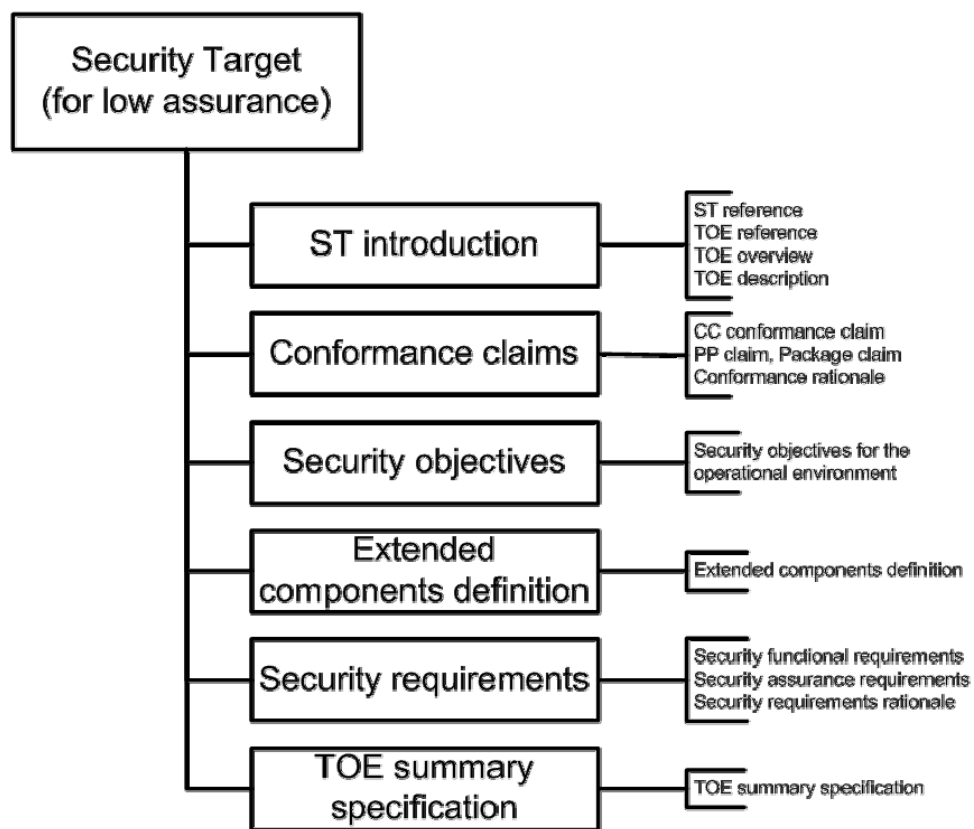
Security Target
(for low assurance)

ST introduction

ST reference
TOE reference
TOE overview
TOE description

Conformance claims

CC conformance claim
PP claim, Package claim
Conformance rationale

Security objectives

Security objectives for the operational environment

Extended components definition

Extended components definition

Security requirements

Security functional requirements
Security assurance requirements
Security requirements rationale

TOE summary specification

TOE summary specification